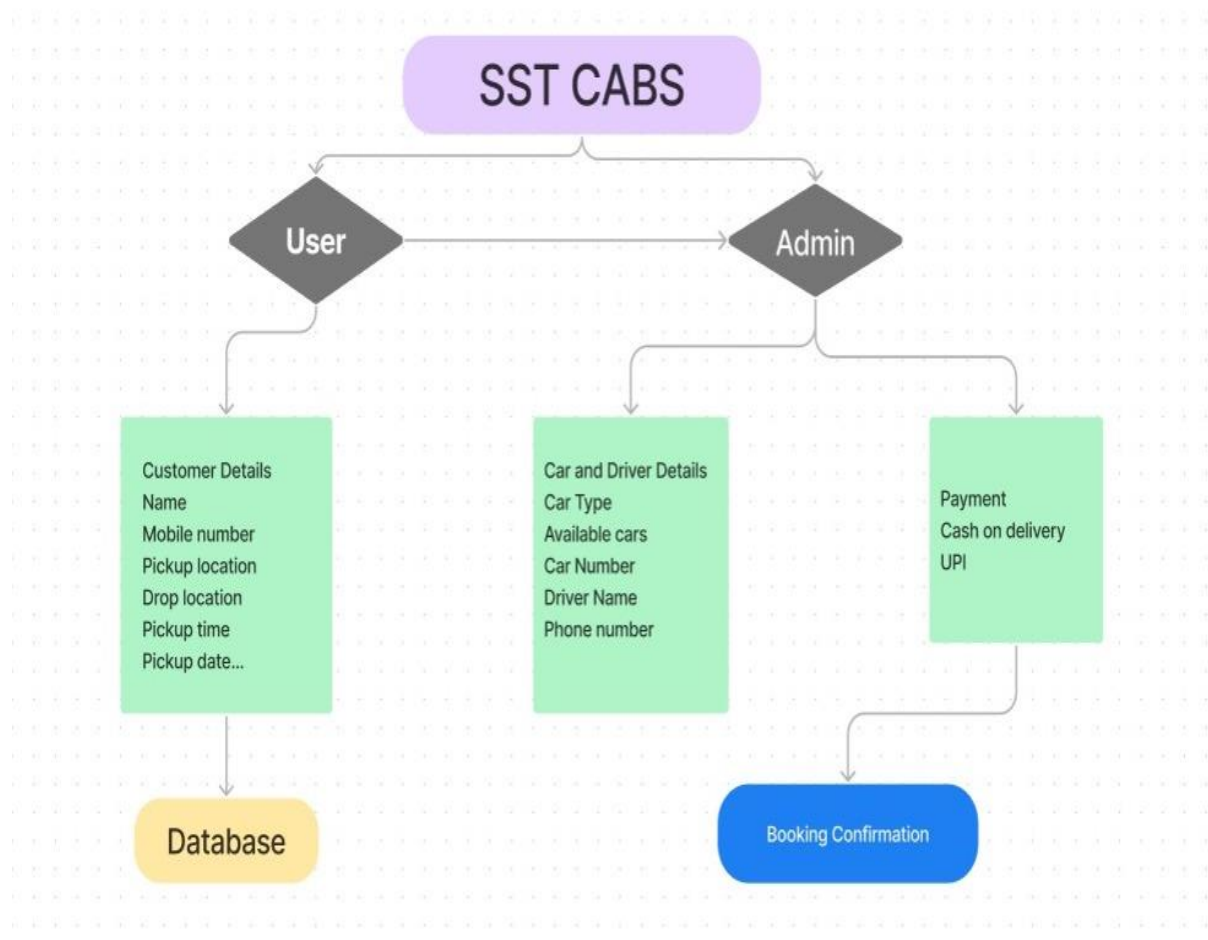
SST CABS

User

Admin

Customer Details
Name
Mobile number
Pickup location
Drop location
Pickup time
Pickup date...

Car and Driver Details
Car Type
Available cars
Car Number
Driver Name
Phone number

Payment
Cash on delivery
UPI

Database

Booking Confirmation